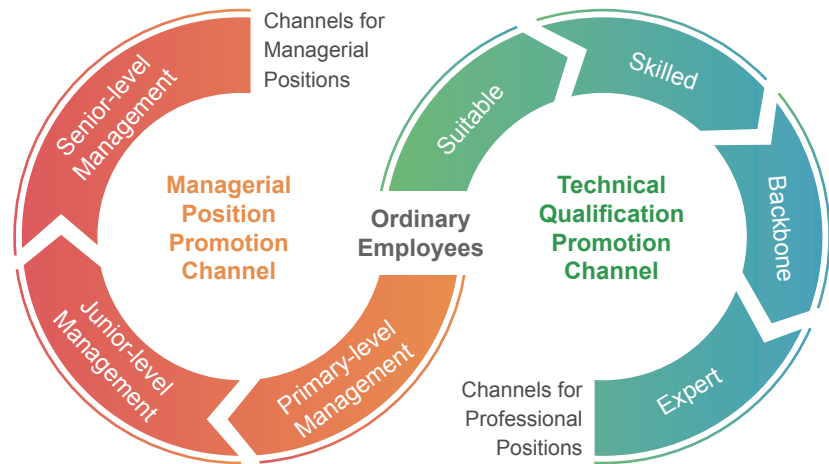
Channels for Managerial Positions

Senior-level Management

Managerial Position Promotion Channel

Junior-level Management

Primary-level Management

Ordinary Employees

Suitable

Skilled

Technical Qualification Promotion Channel

Backbone

Expert

Channels for Professional Positions